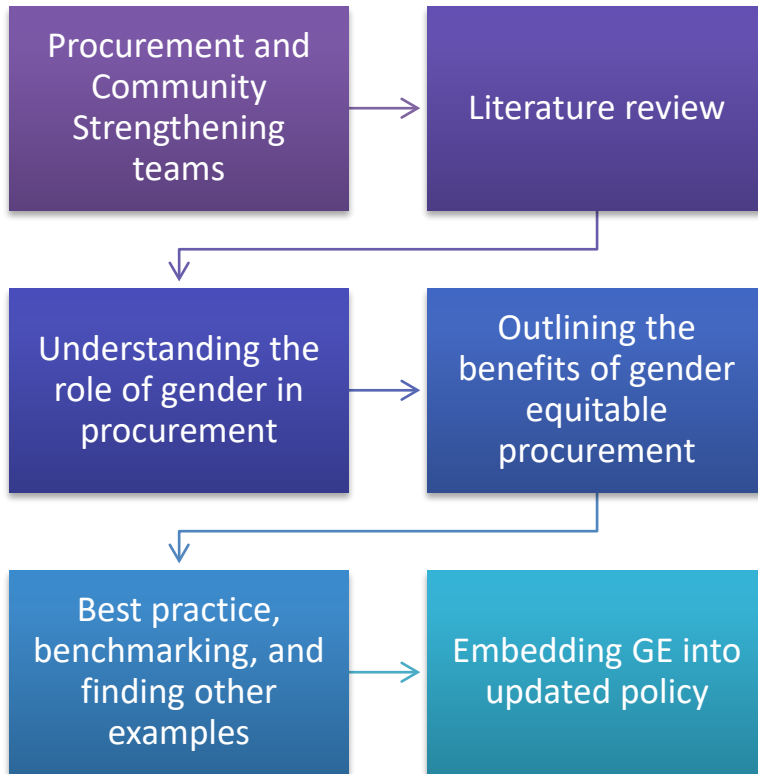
Procurement and Community Strengthening teams

Literature review

Understanding the role of gender in procurement

Outlining the benefits of gender equitable procurement

Best practice, benchmarking, and finding other examples

Embedding GE into updated policy